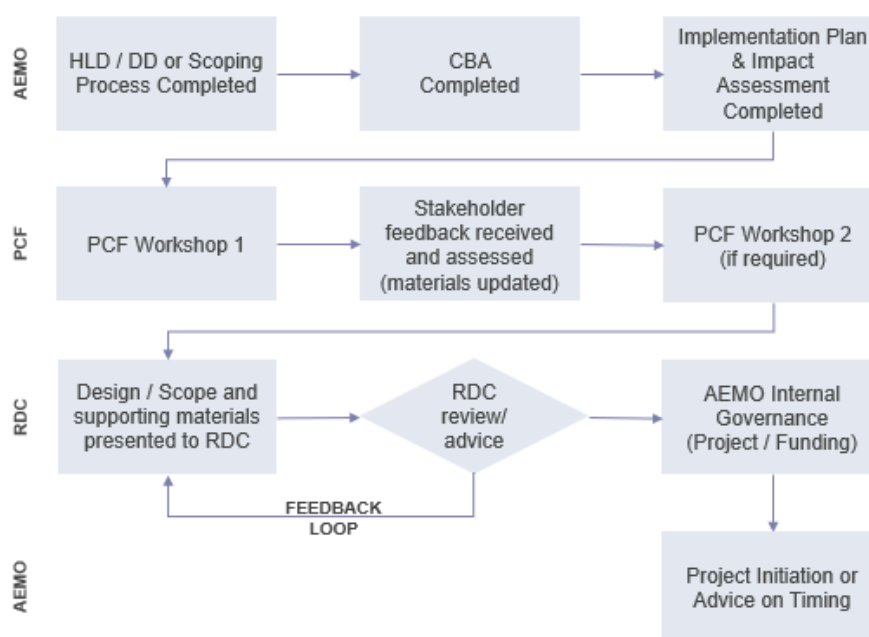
AEMO

HLD / DD or Scoping Process Completed

CBA Completed

Implementation Plan & Impact Assessment Completed

PCF

PCF Workshop 1

Stakeholder feedback received and assessed (materials updated)

PCF Workshop 2 (if required)

RDC

Design / Scope and supporting materials presented to RDC

RDC review/ advice

AEMO Internal Governance (Project / Funding)

FEEDBACK LOOP

AEMO

Project Initiation or Advice on Timing